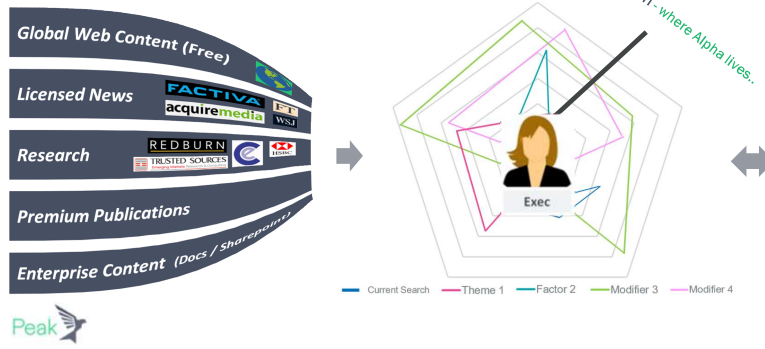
Global Web Content (Free)

Licensed News FACTIVA FT acquiremedia WSJ

Research REDBURN TRUSTED SOURCES HSBC

Premium Publications

Enterprise Content (Docs / Sharepoint)

Peak

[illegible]n - where Alpha lives..

Exec

Current Search Theme 1 Factor 2 Modifier 3 Modifier 4